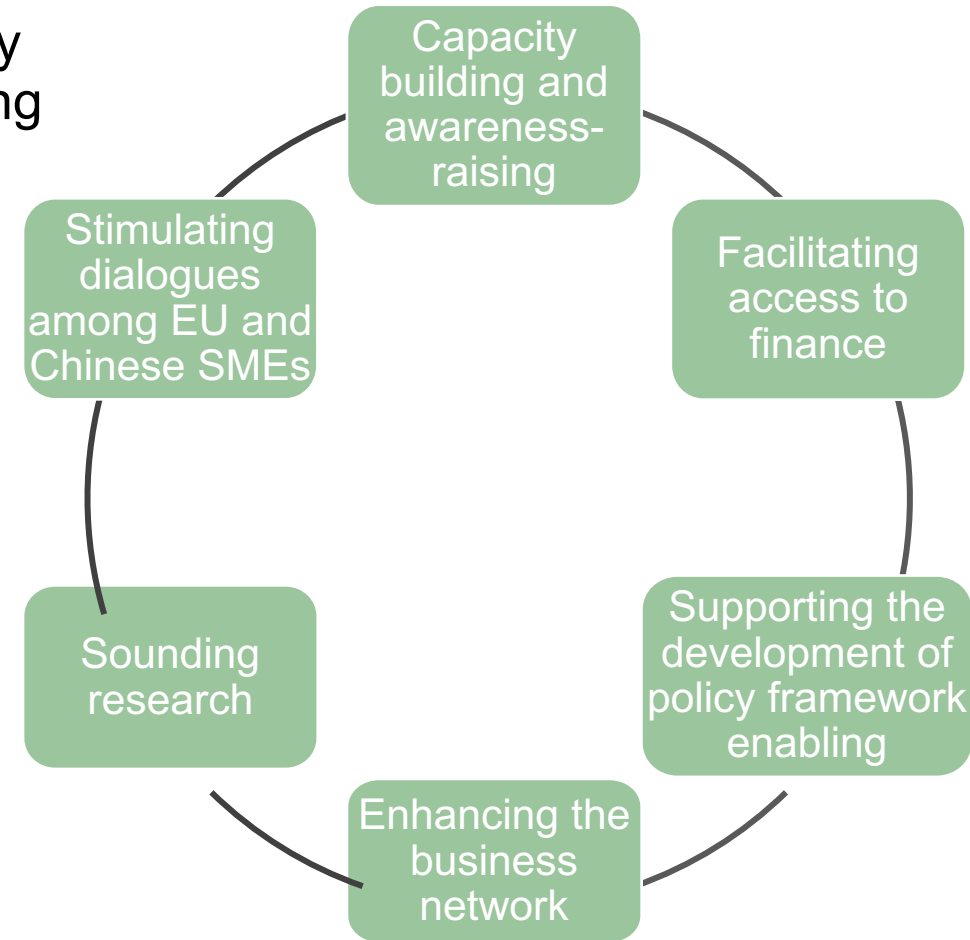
y
ng

Capacity building and awareness-raising

Facilitating access to finance

Supporting the development of policy framework enabling

Enhancing the business network

Sounding research

Stimulating dialogues among EU and Chinese SMEs